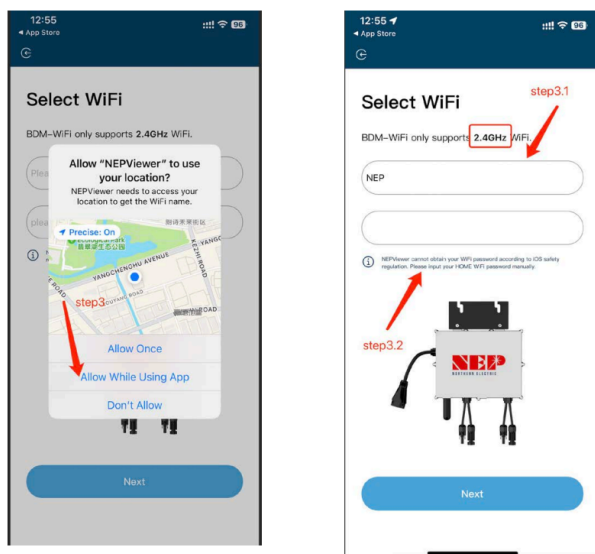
12:55
◀ App Store
96

Select WiFi

BDM-WiFi only supports 2.4GHz WiFi.

Plea

plea

Allow "NEPViewer" to use your location?

NEPViewer needs to access your location to get the WiFi name.

Precise: On

YANGC

YANGCHENGHU AVENUE

KEZHI ROAD

ROAD

step3

Allow Once

Allow While Using App

Don't Allow

Next

12:55
◀ App Store
96

Select WiFi

step3.1

BDM-WiFi only supports 2.4GHz WiFi.

NEP

NEPViewer cannot obtain your WiFi password according to iOS safety regulation. Please input your HOME WiFi password manually.

step3.2

NEP

NORTHERN ELECTRIC

Next